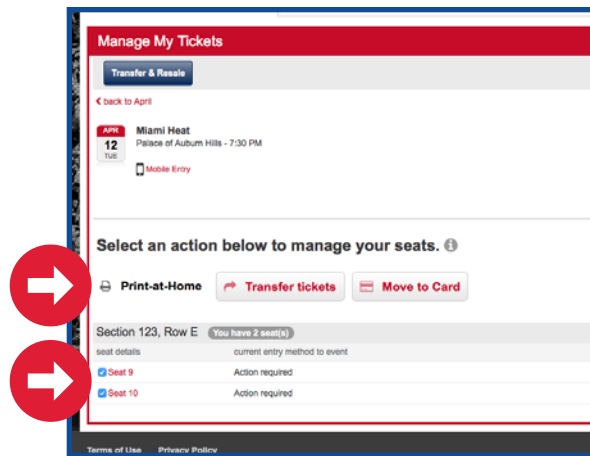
Manage My Tickets

Transfer & Resale

< back to April

APR
12
TUE

Miami Heat
Palace of Auburn Hills - 7:30 PM

Mobile Entry

Select an action below to manage your seats.

Print-at-Home

Transfer tickets

Move to Card

Section 123, Row E You have 2 seat(s)

| seat details | current entry method to event |
|---|---|
| Seat 9 | Action required |
| Seat 10 | Action required |

Terms of Use Privacy Policy